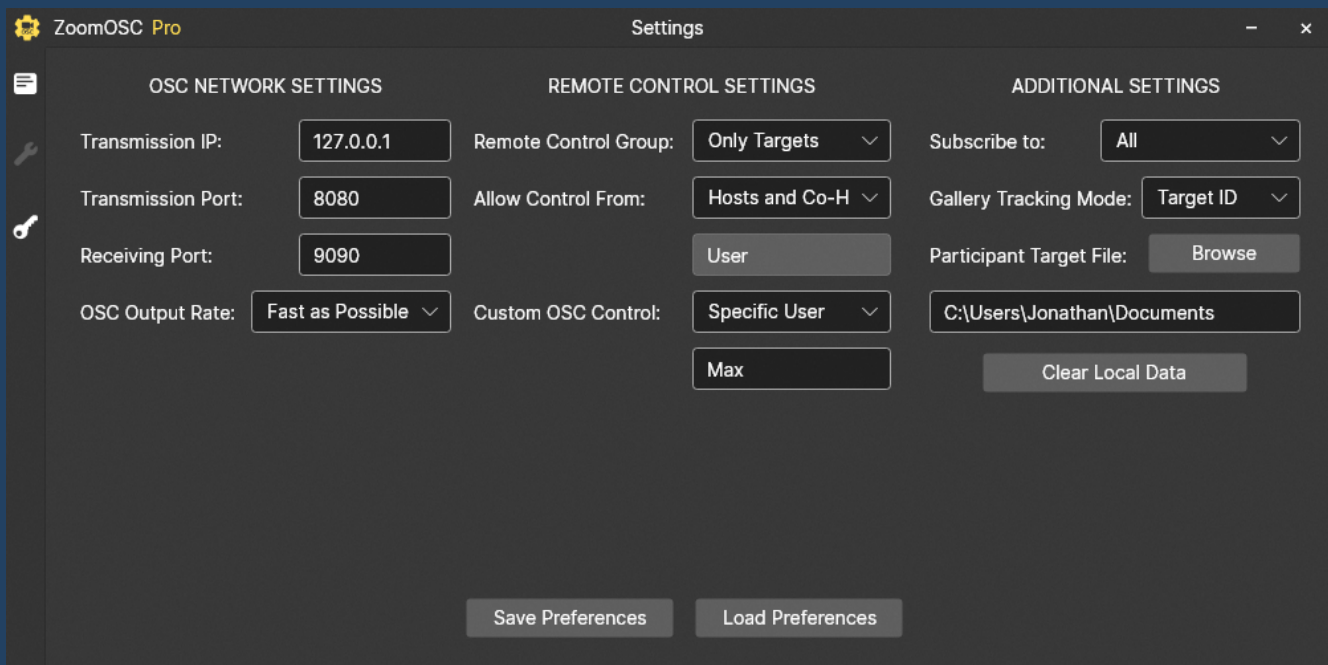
ZoomOSC Pro

Settings

–

×

OSC NETWORK SETTINGS

Transmission IP: 127.0.0.1

Transmission Port: 8080

Receiving Port: 9090

OSC Output Rate: Fast as Possible

REMOTE CONTROL SETTINGS

Remote Control Group: Only Targets

Allow Control From: Hosts and Co-H

User

Custom OSC Control: Specific User

Max

ADDITIONAL SETTINGS

Subscribe to: All

Gallery Tracking Mode: Target ID

Participant Target File: Browse

C:\Users\Jonathan\Documents

Clear Local Data

Save Preferences

Load Preferences